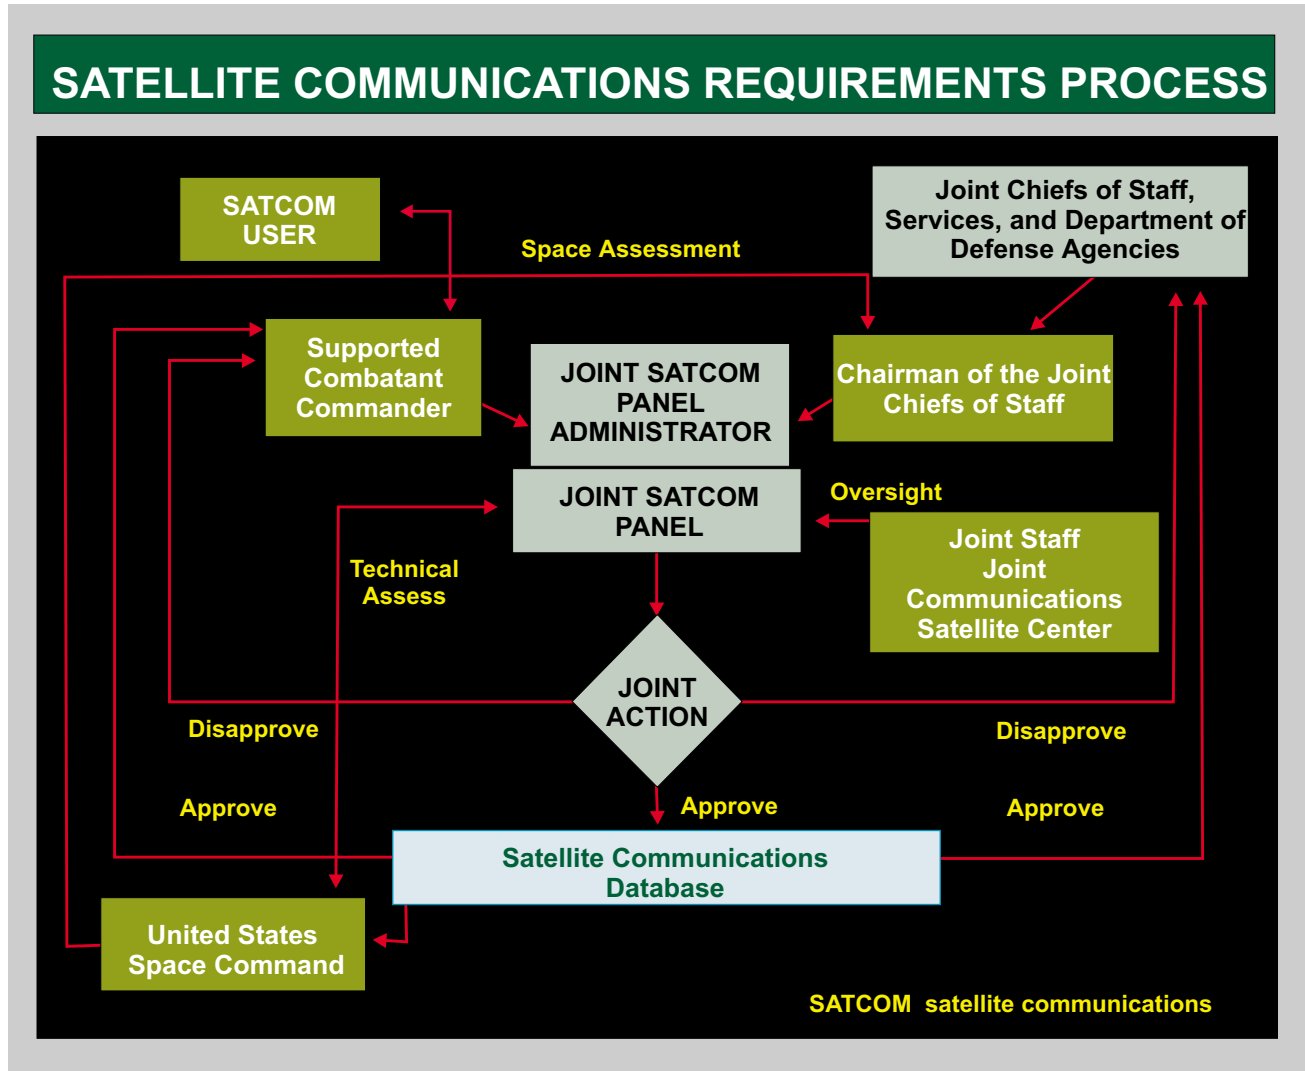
SATELLITE COMMUNICATIONS REQUIREMENTS PROCESS

SATCOM USER

Space Assessment

Joint Chiefs of Staff, Services, and Department of Defense Agencies

Supported Combatant Commander

JOINT SATCOM PANEL ADMINISTRATOR

Chairman of the Joint Chiefs of Staff

JOINT SATCOM PANEL

Oversight

Technical Assess

Joint Staff Joint Communications Satellite Center

JOINT ACTION

Disapprove

Disapprove

Approve

Approve

Approve

Satellite Communications Database

United States Space Command

SATCOM satellite communications